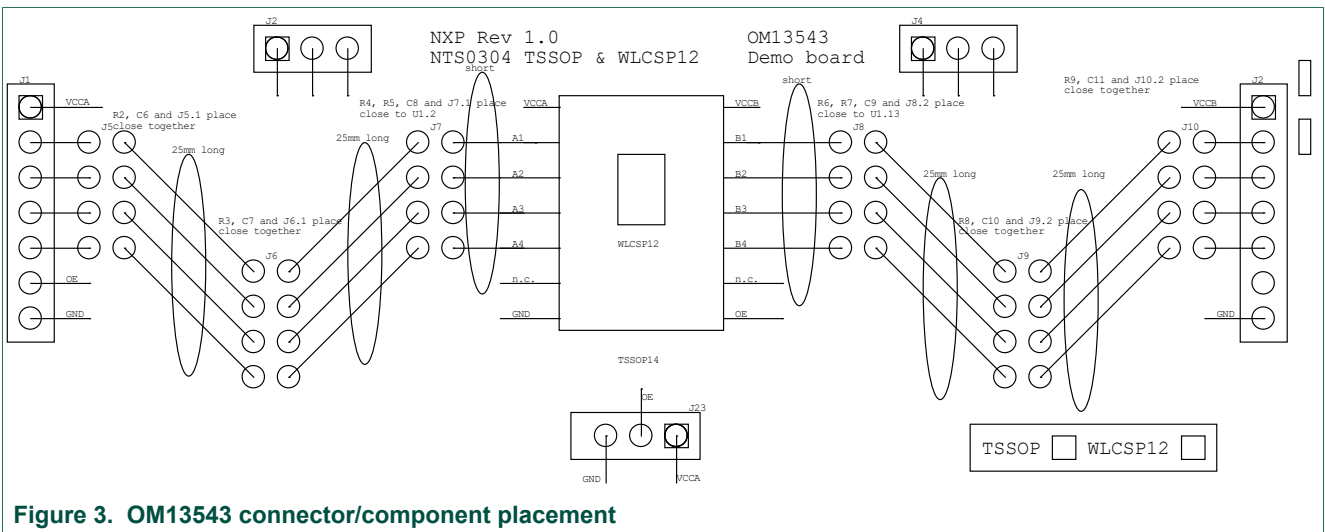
J2

NXP Rev 1.0
NTS0304 TSSOP & WLCSP12

OM13543
Demo board

J4

J1

VCCA

R2, C6 and J5.1 place
J5close together

25mm long

R4, R5, C8 and J7.1 place
close to U1.2

short

25mm long

J7

VCCA

A1

A2

A3

A4

n.c.

GND

WLCSP12

VCCB

B1

B2

B3

B4

n.c.

OE

short

R6, R7, C9 and J8.2 place
close to U1.13

J8

25mm long

25mm long

R9, C11 and J10.2 place
close together

J2

VCCB

J10

R3, C7 and J6.1 place
close together

J6

OE

GND

R8, C10 and J9.2 place
close together

J9

GND

TSSOP14

OE

J23

GND

VCCA

TSSOP WLCSP12

Figure 3. OM13543 connector/component placement